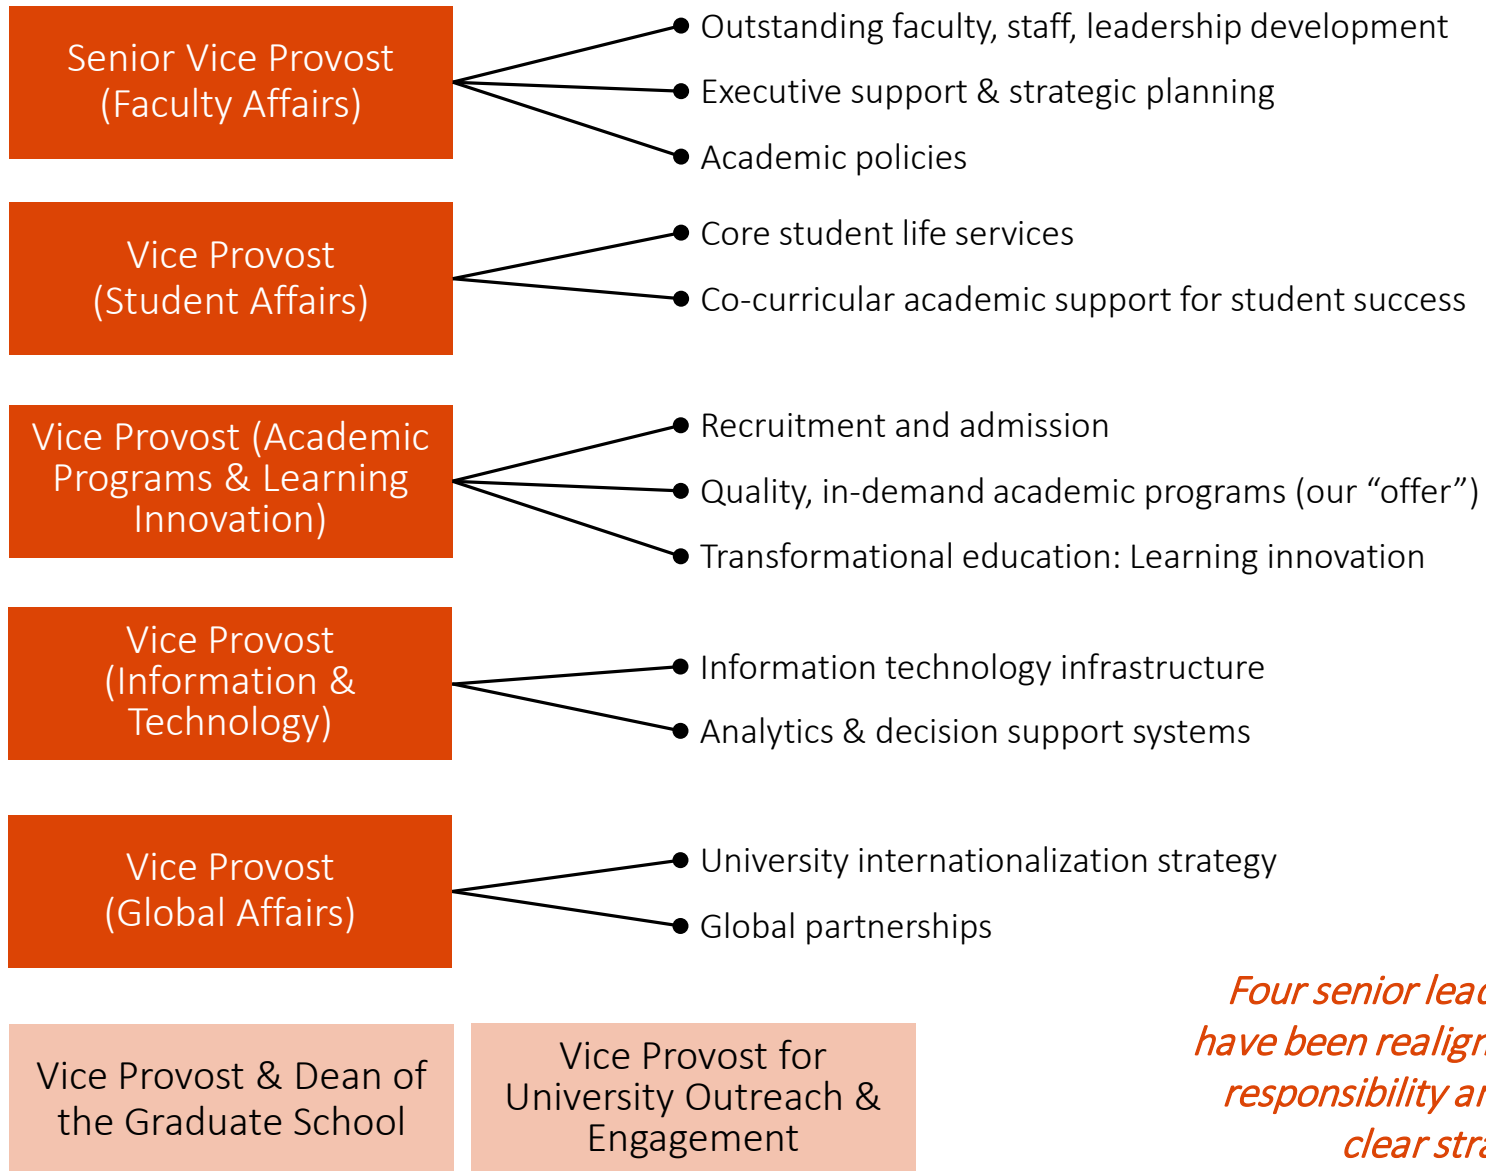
Senior Vice Provost (Faculty Affairs)

Outstanding faculty, staff, leadership development

Executive support & strategic planning

Academic policies

Vice Provost (Student Affairs)

Core student life services

Co-curricular academic support for student success

Vice Provost (Academic Programs & Learning Innovation)

Recruitment and admission

Quality, in-demand academic programs (our “offer”)

Transformational education: Learning innovation

Vice Provost (Information & Technology)

Information technology infrastructure

Analytics & decision support systems

Vice Provost (Global Affairs)

University internationalization strategy

Global partnerships

Vice Provost & Dean of the Graduate School

Vice Provost for University Outreach & Engagement

Four senior lea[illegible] have been realign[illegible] responsibility a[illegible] clear stra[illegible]